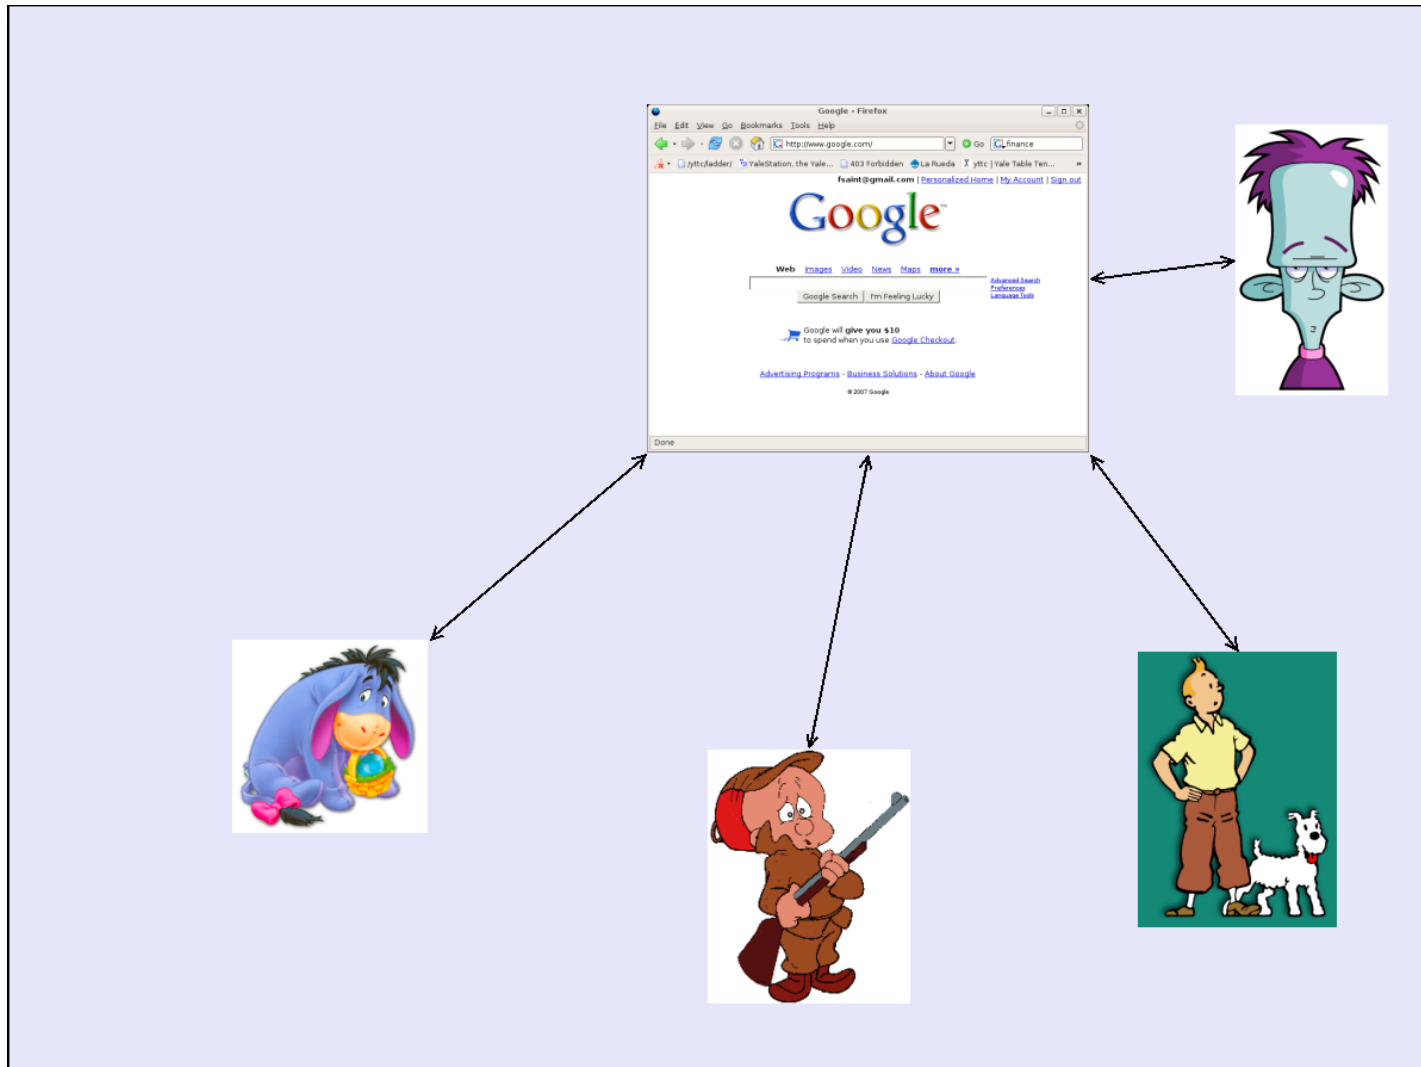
Google - Firefox

File Edit View Go Bookmarks Tools Help

http://www.google.com/

Go

finance

/yttc/ladder/ YaleStation, the Yale... 403 Forbidden La Rueda yttc | Yale Table Ten...

fsaint@gmail.com | Personalized Home | My Account | Sign out

Google

Web Images Video News Maps more »

Advanced Search
Preferences
Language Tools

Google Search I'm Feeling Lucky

Google will give you $10 to spend when you use Google Checkout.

Advertising Programs - Business Solutions - About Google

© 2007 Google

Done